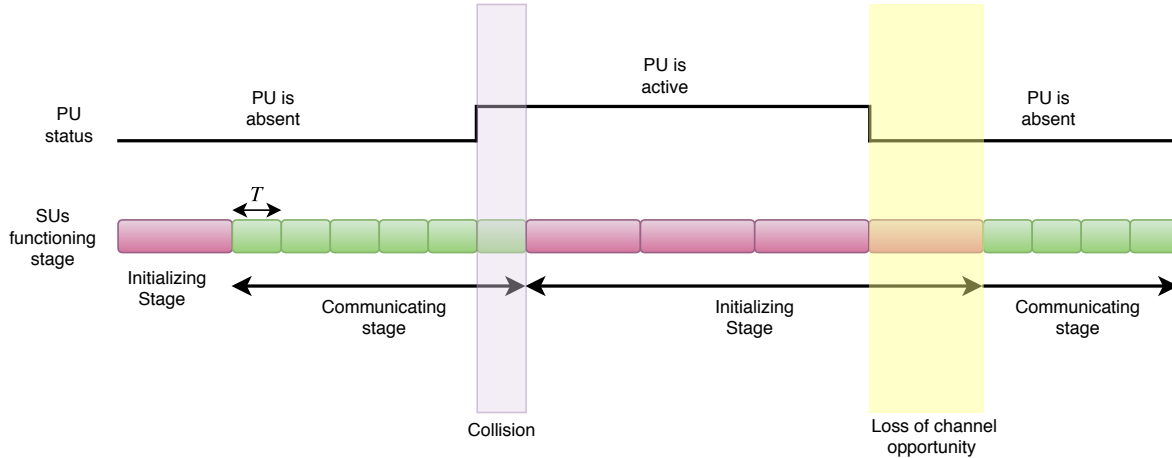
PU is active

PU status

PU is absent

PU is absent

SUs functioning stage

$T$

Initializing Stage

Communicating stage

Initializing Stage

Communicating stage

Collision

Loss of channel opportunity